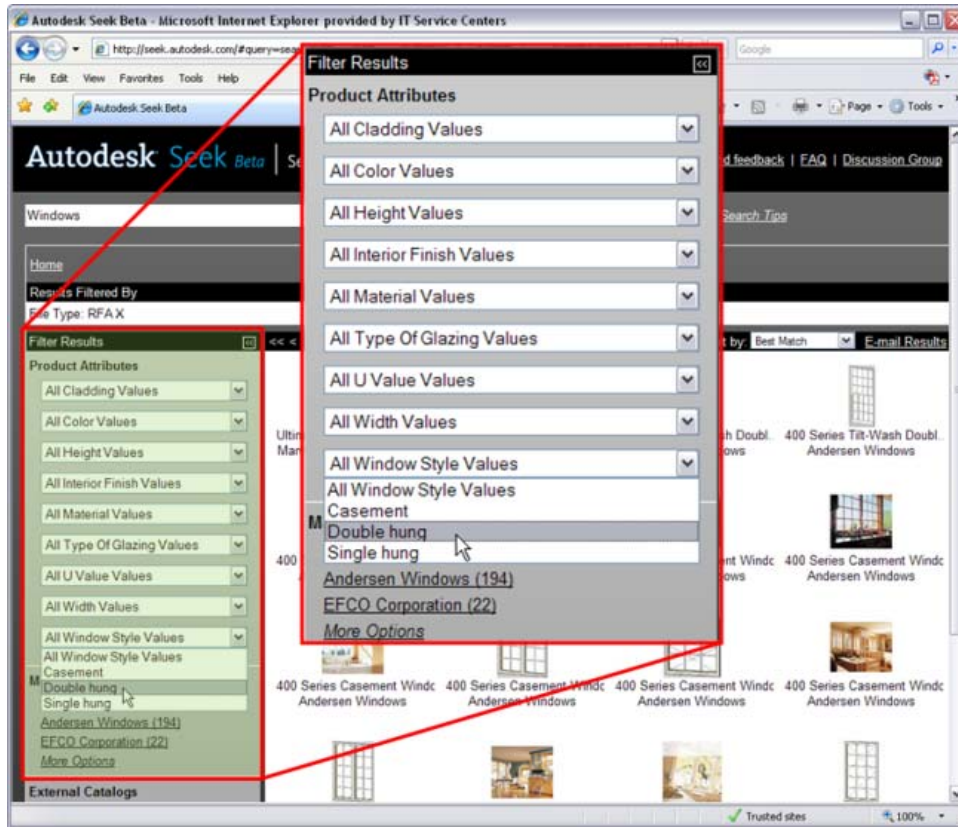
Autodesk Seek Beta - Microsoft Internet Explorer provided by IT Service Centers

http://seek.autodesk.com/#query=sea

Google

File Edit View Favorites Tools Help

Autodesk Seek Beta

Page Tools

Autodesk Seek Beta | Se

d feedback | FAQ | Discussion Group

Windows

Search Tips

Home

Results Filtered By

File Type: RFA X

Filter Results

Product Attributes

All Cladding Values

All Color Values

All Height Values

All Interior Finish Values

All Material Values

All Type Of Glazing Values

All U Value Values

All Width Values

All Window Style Values

All Window Style Values
Casement
Double hung
Single hung

M

Andersen Windows (194)

EFCO Corporation (22)

More Options

External Catalogs

<< <

t by: Best Match

E-mail Results

Ulti Mar

h Doubl ows

400 Series Tilt-Wash Doubl Andersen Windows

400

nt Windc ows

400 Series Casement Windc Andersen Windows

400 Series Casement Windc Andersen Windows

400 Series Casement Windc Andersen Windows

400 Series Casement Windc Andersen Windows

400 Series Casement Windc Andersen Windows

Trusted sites

100%